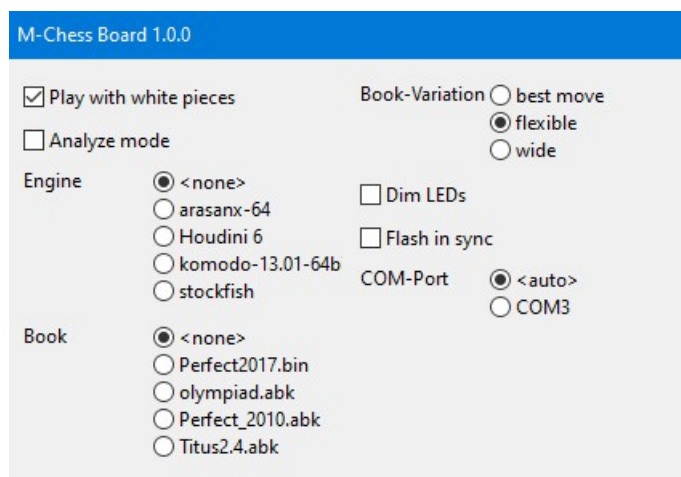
M-Chess Board 1.0.0

Play with white pieces

Analyze mode

Engine
<none>
arasanx-64
Houdini 6
komodo-13.01-64b
stockfish

Book
<none>
Perfect2017.bin
olympiad.abk
Perfect_2010.abk
Titus2.4.abk

Book-Variation
best move
flexible
wide

Dim LEDs

Flash in sync

COM-Port
<auto>
COM3